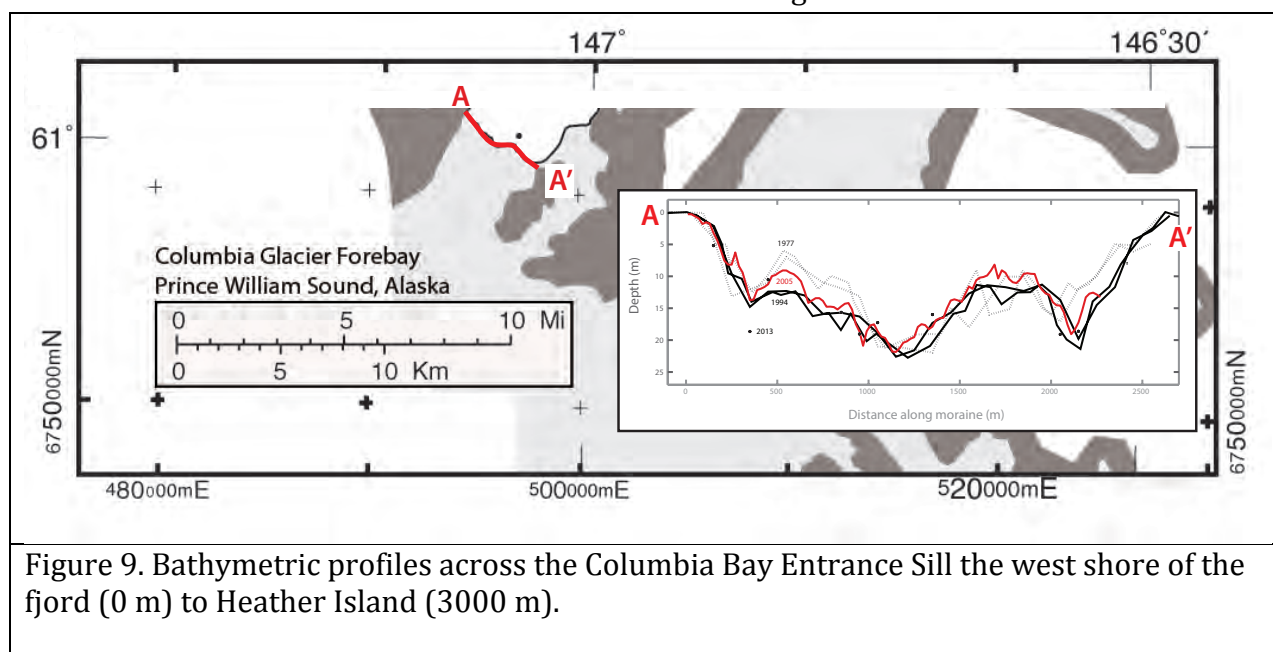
147°

146°30′

61°

A

A′

Columbia Glacier Forebay
Prince William Sound, Alaska

| 0 | 5 | 10 Mi |
|---|---|---|
| 0 | 5 | 10 Km |

A

A′

1977

2005

1994

2013

Depth (m)

0
5
10
15
20
25

0 500 1000 1500 2000 2500

Distance along moraine (m)

6750000mN

6750000mN

480000mE

500000mE

520000mE

Figure 9. Bathymetric profiles across the Columbia Bay Entrance Sill the west shore of the fjord (0 m) to Heather Island (3000 m).